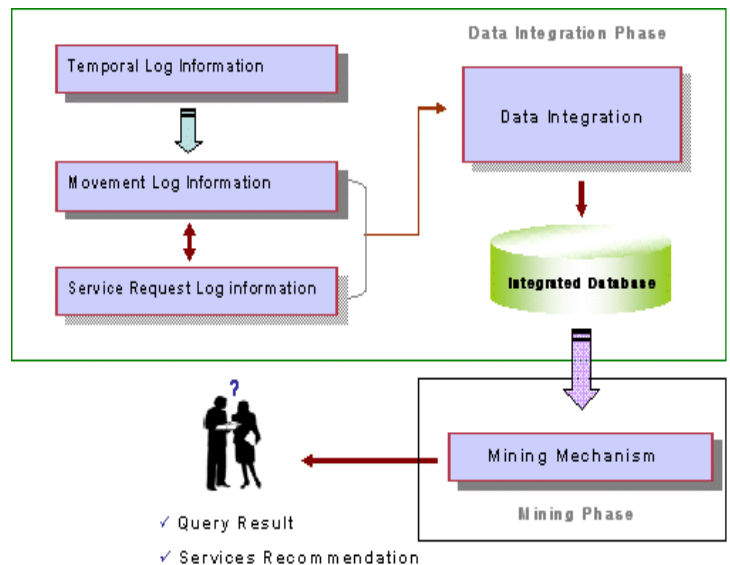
Data Integration Phase

Temporal Log Information

Movement Log Information

Service Request Log information

Data Integration

Integrated Database

?

Mining Mechanism

Mining Phase

✓ Query Result

✓ Services Recommendation